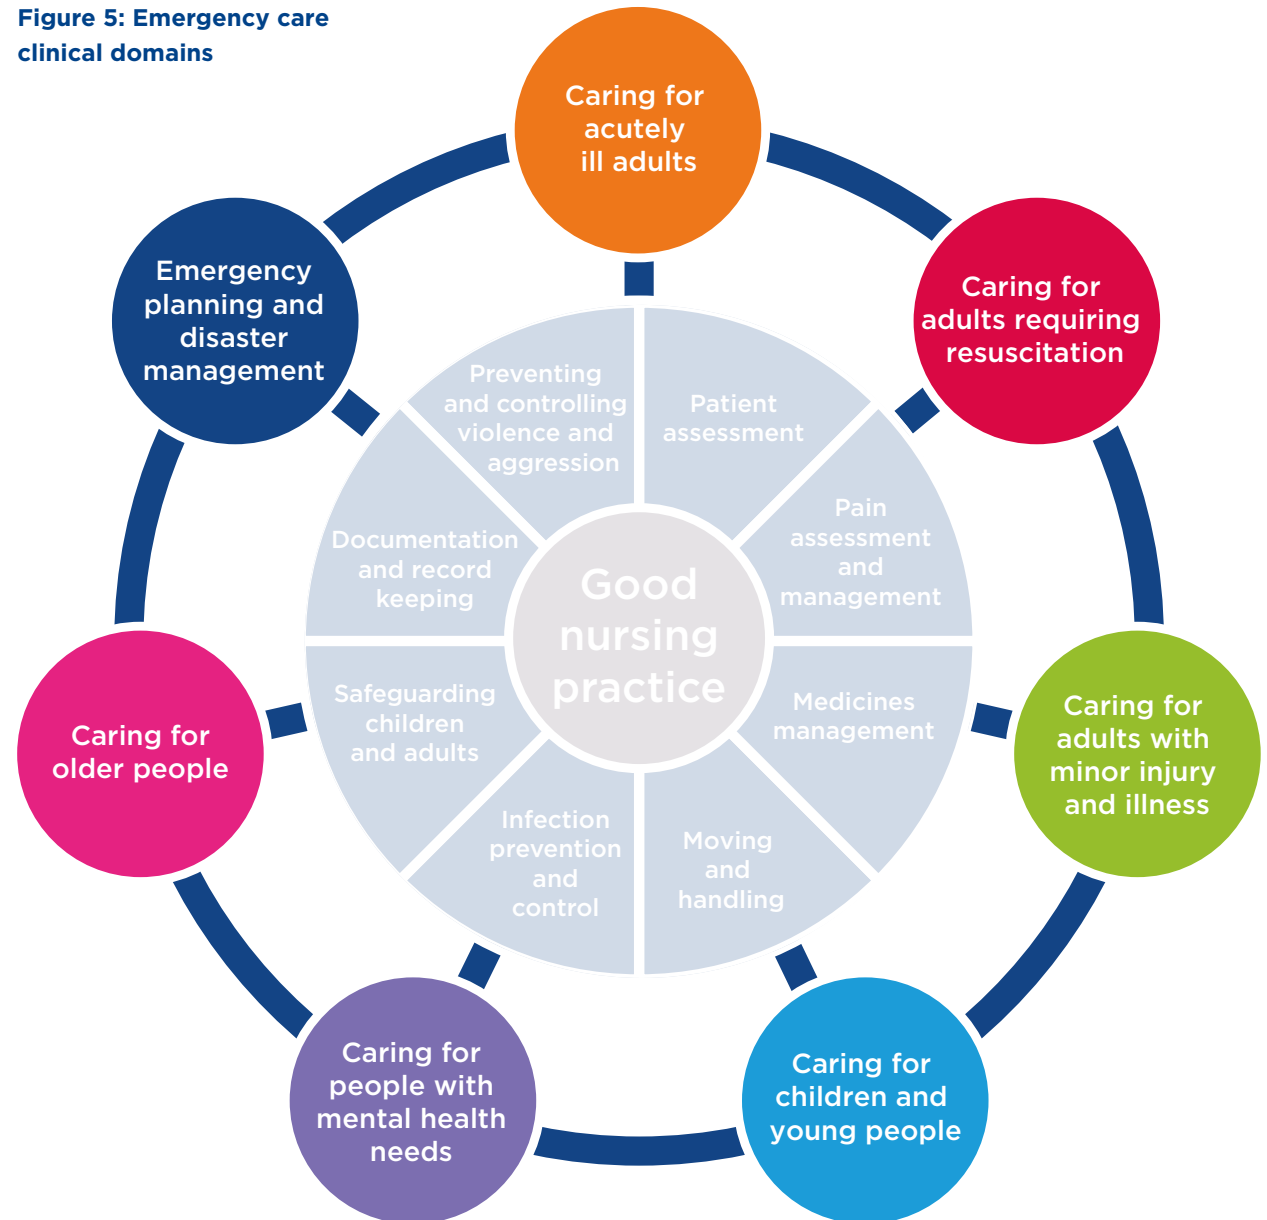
Figure 5: Emergency care clinical domains

Caring for acutely ill adults

Caring for adults requiring resuscitation

Caring for adults with minor injury and illness

Caring for children and young people

Caring for people with mental health needs

Caring for older people

Emergency planning and disaster management

Patient assessment

Pain assessment and management

Medicines management

Moving and handling

Infection prevention and control

Safeguarding children and adults

Documentation and record keeping

Preventing and controlling violence and aggression

Good nursing practice